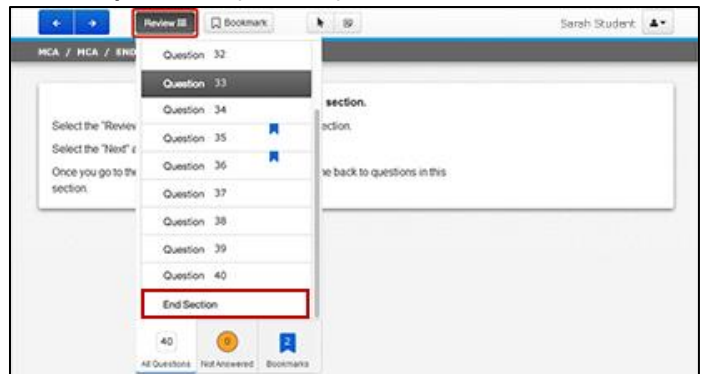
Review
Bookmark
Sarah Student
MCA / MCA / END

Question 32
Question 33
Question 34
Question 35
Question 36
Question 37
Question 38
Question 39
Question 40
End Section

40 All Questions
0 Not Answered
2 Bookmarks

section.

Select the "Review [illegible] ection.

Select the "Next" a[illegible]

Once you go to th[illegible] e back to questions in this section.